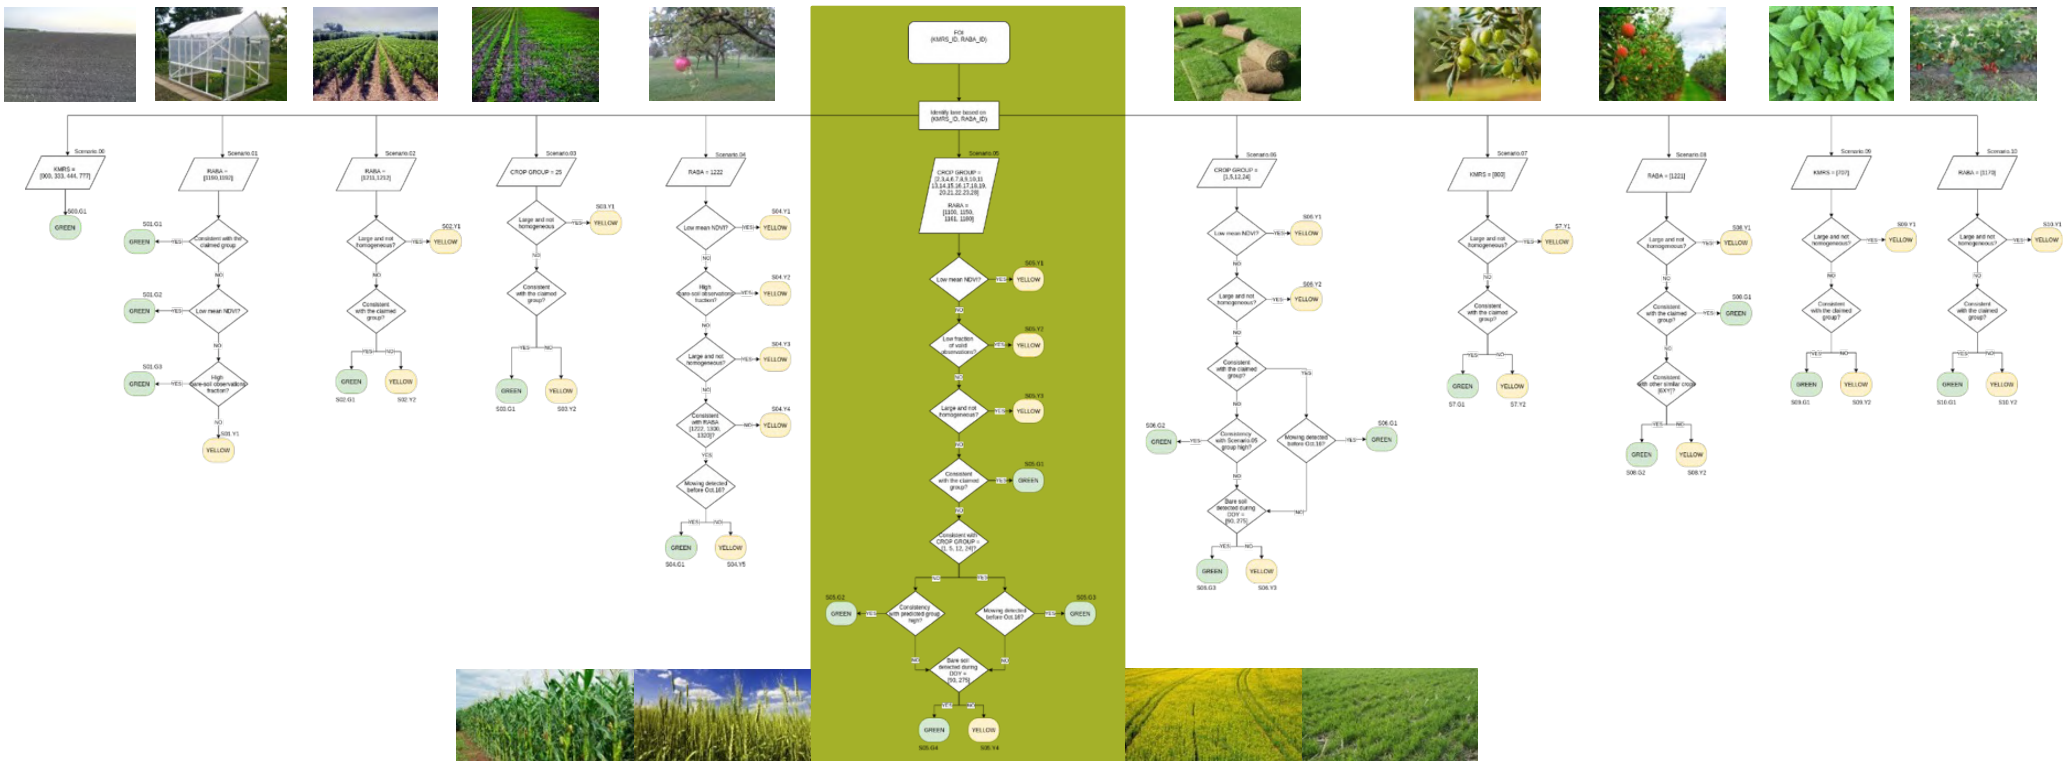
FOI
(KMRS_ID, RABA_ID)

Identify tree based on
(KMRS_ID, RABA_ID)

Scenario.00
KMRS =
[900, 333, 444, 777]
S00.G1
GREEN

Scenario.01
RABA =
[1180,1192]
Consistent with the claimed group
S01.G1
GREEN
YES
NO
Low mean NDVI?
S01.G2
GREEN
YES
NO
High bare-soil observations fraction?
S01.G3
GREEN
YES
NO
S01.Y1
YELLOW

Scenario.02
RABA =
[1211,1212]
Large and not homogeneous?
YES
S02.Y1
YELLOW
NO
Consistent with the claimed group?
YES
NO
GREEN
S02.G1
YELLOW
S02.Y2

Scenario.03
CROP GROUP = 25
Large and not homogeneous
YES
S03.Y1
YELLOW
NO
Consistent with the claimed group?
YES
NO
GREEN
S03.G1
YELLOW
S03.Y2

Scenario.04
RABA = 1222
Low mean NDVI?
YES
S04.Y1
YELLOW
NO
High bare-soil observations fraction?
YES
S04.Y2
YELLOW
NO
Large and not homogeneous?
YES
S04.Y3
YELLOW
NO
Consistent with RABA [1222, 1300, 1320]?
NO
S04.Y4
YELLOW
YES
Mowing detected before Oct.16?
YES
NO
GREEN
S04.G1
YELLOW
S04.Y5

Scenario.05
CROP GROUP =
[2,3,4,6,7,8,9,10,11,13,14,15,16,17,18,19,20,21,22,23,29]
RABA =
[1100, 1150, 1161, 1180]
Low mean NDVI?
YES
S05.Y1
YELLOW
NO
Low fraction of valid observations?
YES
S05.Y?
YELLOW
NO
Large and not homogeneous?
YES
S05.Y3
YELLOW
NO
Consistent with the claimed group?
YES
S05.G1
GREEN
NO
Consistent with CROP GROUP = [1, 5, 12, 24]?
NO
YES
Consistency with predicted group high?
YES
S05.G2
GREEN
Mowing detected before Oct.16?
YES
S05.G3
GREEN
NO
NO
Bare soil detected during DOY = [93, 275]
YES
NO
GREEN
S05.G4
YELLOW
S05.Y4

Scenario.06
CROP GROUP =
[1,5,12,24]
Low mean NDVI?
YES
S06.Y1
YELLOW
NO
Large and not homogeneous?
YES
S06.Y2
YELLOW
NO
Consistent with the claimed group?
YES
NO
Consistency with Scenario.05 group high?
YES
S06.G2
GREEN
NO
Mowing detected before Oct.16?
YES
S06.G1
GREEN
NO
Bare soil detected during DOY = [93, 275]
YES
NO
GREEN
S06.G3
YELLOW
S06.Y3

Scenario.07
KMRS = [900]
Large and not homogeneous?
YES
S7.Y1
YELLOW
NO
Consistent with the claimed group?
YES
NO
GREEN
S7.G1
YELLOW
S7.Y2

Scenario.08
RABA = [1221]
Large and not homogeneous?
YES
S08.Y1
YELLOW
NO
Consistent with the claimed group?
YES
S08.G1
GREEN
NO
Consistent with other similar crops [XXX]?
YES
NO
GREEN
S08.G2
YELLOW
S08.Y2

Scenario.09
KMRS = [707]
Large and not homogeneous?
YES
S09.Y1
YELLOW
NO
Consistent with the claimed group?
YES
NO
GREEN
S09.G1
YELLOW
S09.Y2

Scenario.10
RABA = [1170]
Large and not homogeneous?
YES
S10.Y1
YELLOW
NO
Consistent with the claimed group?
YES
NO
GREEN
S10.G1
YELLOW
S10.Y2